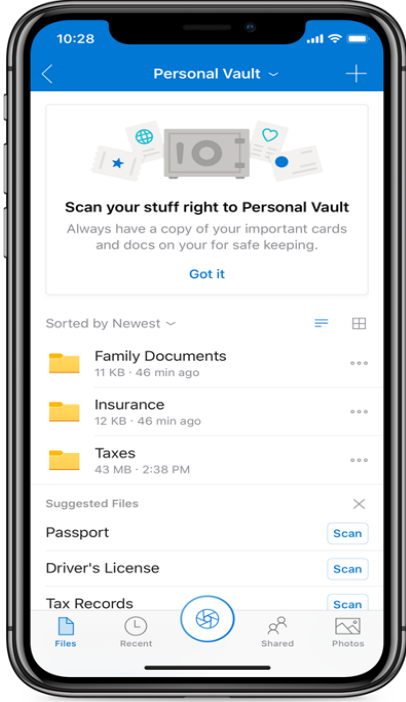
10:28

Personal Vault

Scan your stuff right to Personal Vault

Always have a copy of your important cards and docs on your for safe keeping.

Got it

Sorted by Newest

Family Documents
11 KB · 46 min ago

Insurance
12 KB · 46 min ago

Taxes
43 MB · 2:38 PM

Suggested Files

Passport Scan

Driver's License Scan

Tax Records Scan

Files Recent Shared Photos